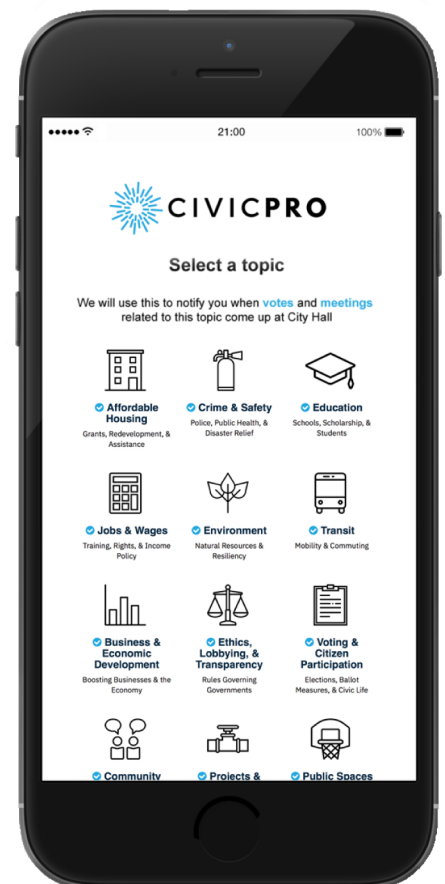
21:00 100%

CIVICPRO

Select a topic

We will use this to notify you when votes and meetings related to this topic come up at City Hall

Affordable Housing
Grants, Redevelopment, & Assistance

Crime & Safety
Police, Public Health, & Disaster Relief

Education
Schools, Scholarship, & Students

Jobs & Wages
Training, Rights, & Income Policy

Environment
Natural Resources & Resiliency

Transit
Mobility & Commuting

Business & Economic Development
Boosting Businesses & the Economy

Ethics, Lobbying, & Transparency
Rules Governing Governments

Voting & Citizen Participation
Elections, Ballot Measures, & Civic Life

Community

Projects &

Public Spaces